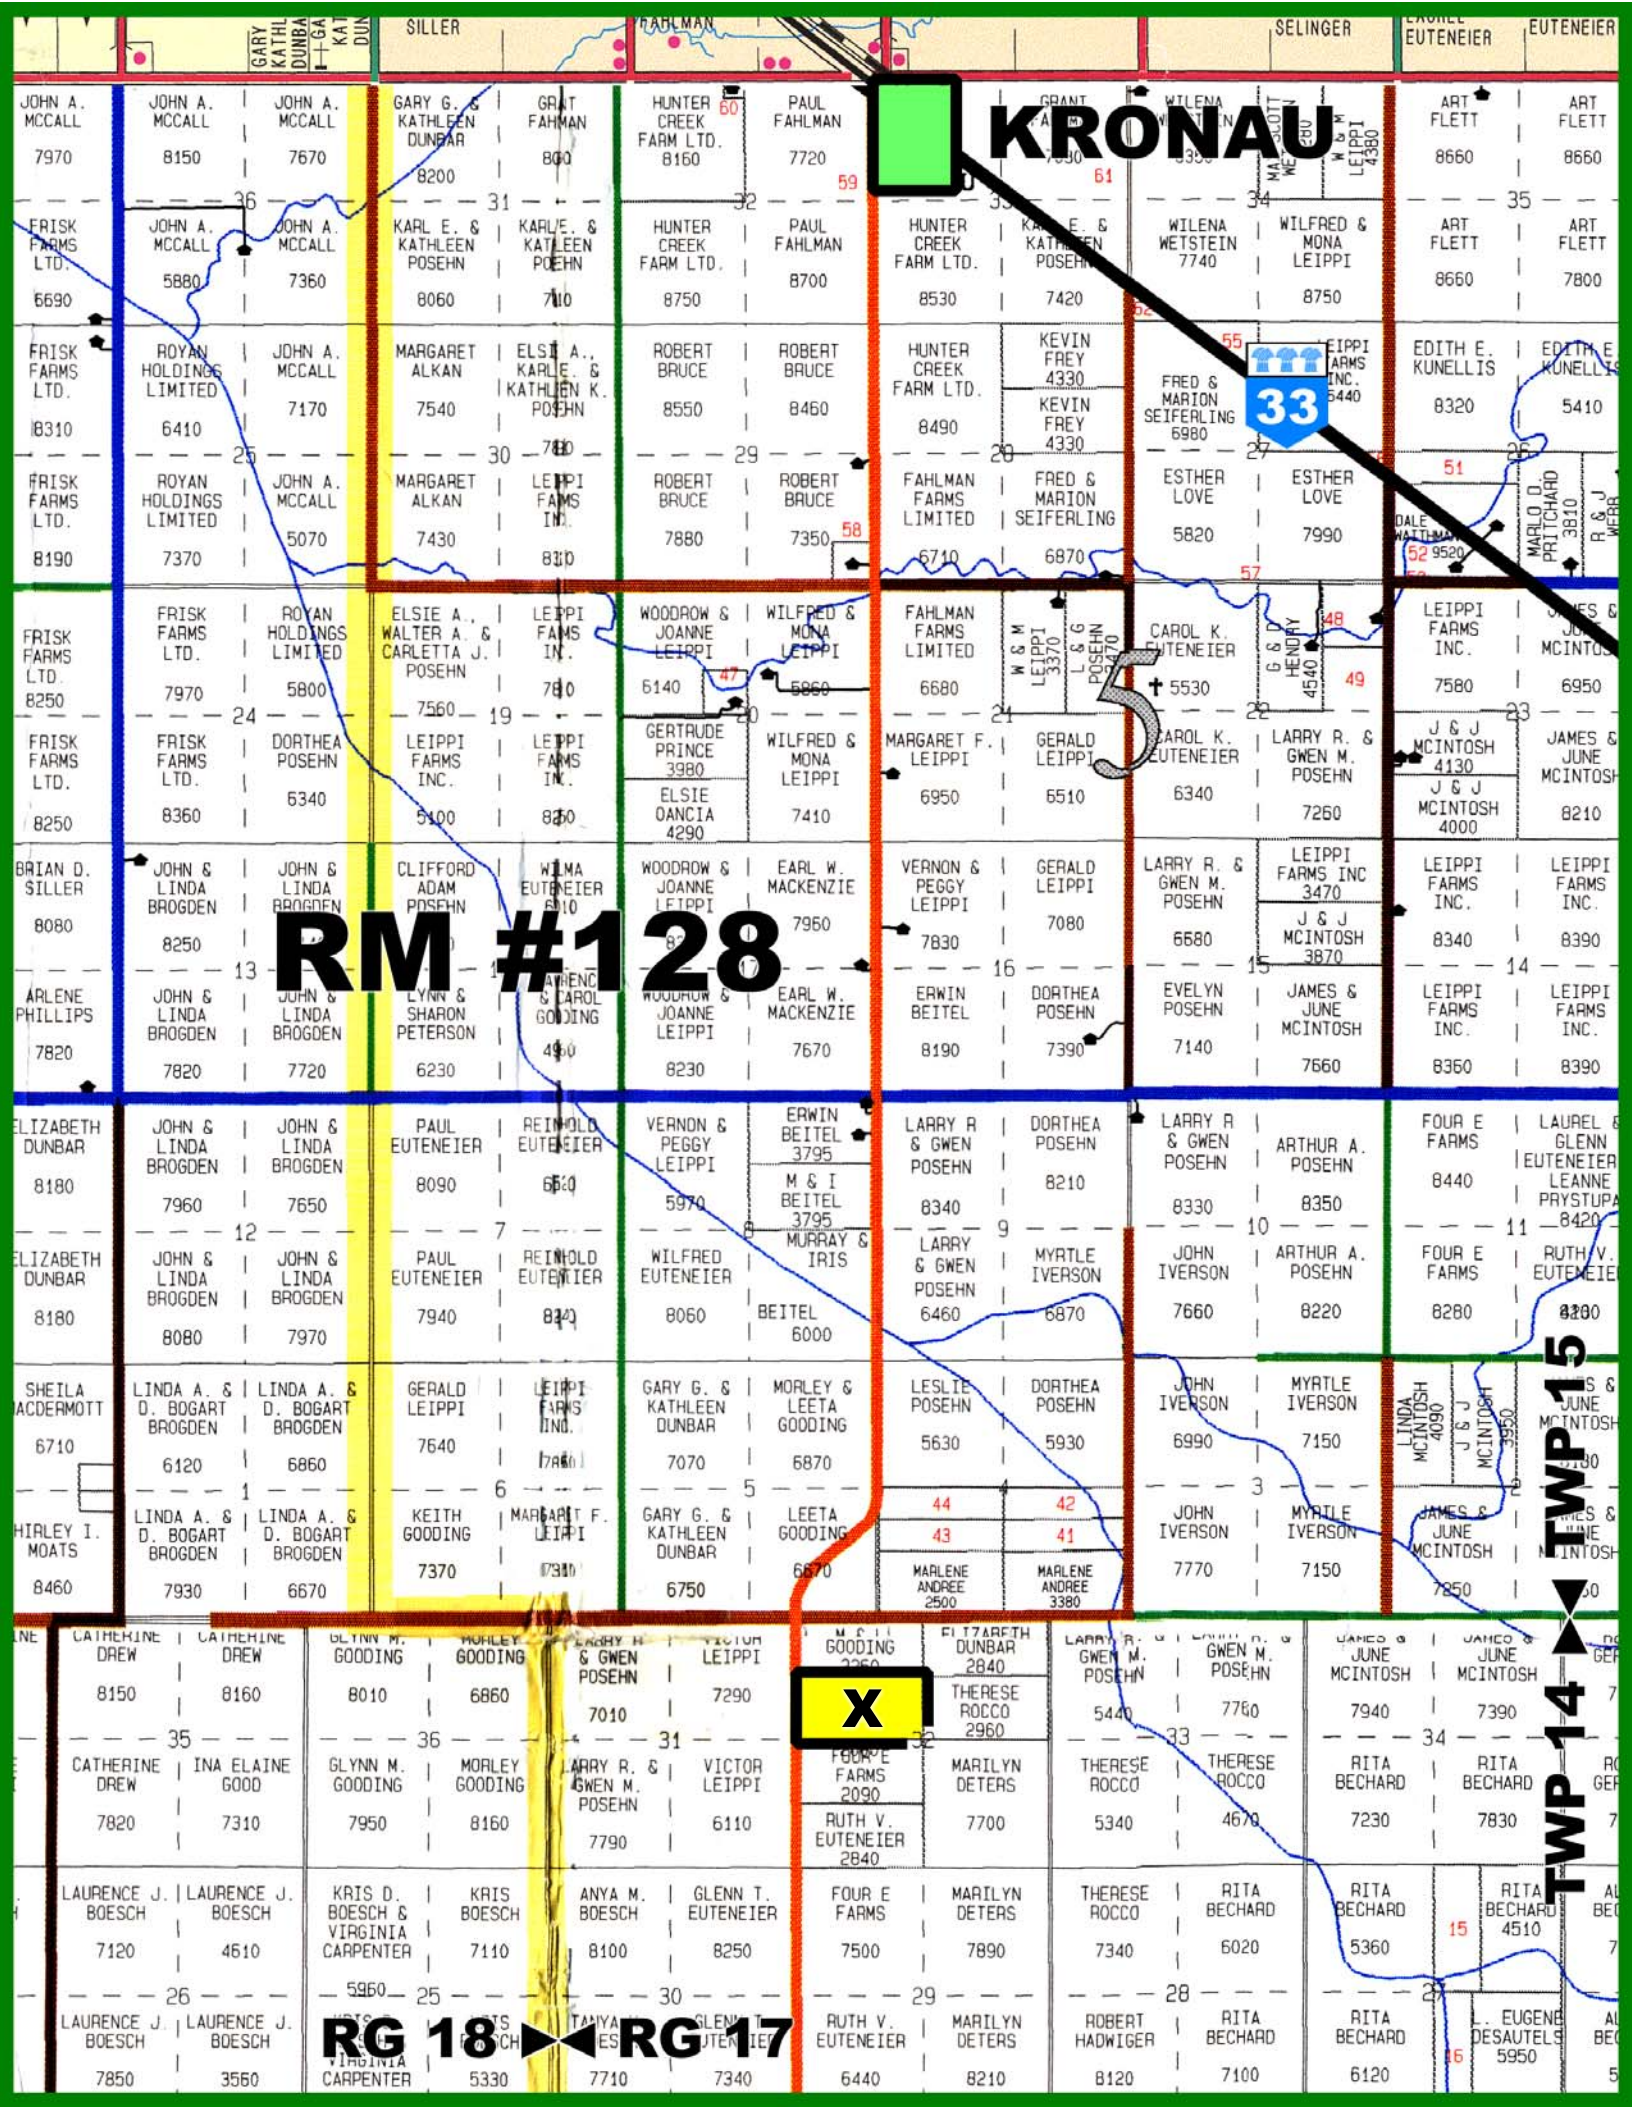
SILLER
FAHLMAN
SELINGER
EUTENEIER
EUTENEIER

KRONAU

JOHN A. MCCALL 7970
JOHN A. MCCALL 8150
JOHN A. MCCALL 7670
GARY G. & KATHLEEN DUNBAR 8200
GRANT FAHLMAN 800
HUNTER CREEK FARM LTD. 8160
60
PAUL FAHLMAN 7720
59
61
ART FLETT 8660
ART FLETT 8660

36 31 32 33 34 35

FRISK FARMS LTD. 6690
JOHN A. MCCALL 5880
JOHN A. MCCALL 7360
KARL E. & KATHLEEN POSEHN 8060
KARL E. & KATHLEEN POSEHN 7110
HUNTER CREEK FARM LTD. 8750
PAUL FAHLMAN 8700
HUNTER CREEK FARM LTD. 8530
KARL E. & KATHLEEN POSEHN 7420
WILENA WETSTEIN 7740
WILFRED & MONA LEIPPI 8750
ART FLETT 8660
ART FLETT 7800

FRISK FARMS LTD. 8310
ROYAN HOLDINGS LIMITED 6410
JOHN A. MCCALL 7170
MARGARET ALKAN 7540
ELSIE A., KARL E. & KATHLEEN K. POSEHN 7110
ROBERT BRUCE 8550
ROBERT BRUCE 8460
HUNTER CREEK FARM LTD. 8490
KEVIN FREY 4330
KEVIN FREY 4330
FRED & MARION SEIFERLING 6980
55
LEIPPI FARMS INC. 5440
33
EDITH E. KUNELLIS 8320
EDITH E. KUNELLIS 5410

25 30 29 28 27

FRISK FARMS LTD. 8190
ROYAN HOLDINGS LIMITED 7370
JOHN A. MCCALL 5070
MARGARET ALKAN 7430
LEIPPI FARMS INC. 8110
ROBERT BRUCE 7880
ROBERT BRUCE 7350
58
FAHLMAN FARMS LIMITED 6710
FRED & MARION SEIFERLING 6870
ESTHER LOVE 5820
ESTHER LOVE 7990
51
DALE WATHMAN 52 9520
MARLO D. PRITCHARD 3810
R & J WEBB
57

FRISK FARMS LTD. 8250
FRISK FARMS LTD. 7970
ROYAN HOLDINGS LIMITED 5800
ELSIE A., WALTER A. & CARLETTA J. POSEHN 7560
LEIPPI FARMS INC. 7810
WOODROW & JOANNE LEIPPI 6140
47
WILFRED & MONA LEIPPI 5860
FAHLMAN FARMS LIMITED 6680
W & M LEIPPI 3370
L & G POSEHN
CAROL K. EUTENEIER 5530
G & D HENDRY 4540
48
49
LEIPPI FARMS INC. 7580
JAMES & JUNE MCINTOSH 6950

24 19 20 21 22 23

FRISK FARMS LTD. 8250
FRISK FARMS LTD. 8360
DORTHEA POSEHN 6340
LEIPPI FARMS INC. 5100
LEIPPI FARMS INC. 8250
GERTRUDE PRINCE 3980
ELSIE OANCIA 4290
WILFRED & MONA LEIPPI 7410
MARGARET F. LEIPPI 6950
GERALD LEIPPI 6510
5
CAROL K. EUTENEIER 6340
LARRY R. & GWEN M. POSEHN 7260
J & J MCINTOSH 4130
J & J MCINTOSH 4000
JAMES & JUNE MCINTOSH 8210

BRIAN D. SILLER 8080
JOHN & LINDA BROGDEN 8250
JOHN & LINDA BROGDEN
CLIFFORD ADAM POSEHN
WILMA EUTENEIER 6910
WOODROW & JOANNE LEIPPI
EARL W. MACKENZIE 7950
VERNON & PEGGY LEIPPI 7830
GERALD LEIPPI 7080
LARRY R. & GWEN M. POSEHN 6680
LEIPPI FARMS INC 3470
J & J MCINTOSH 3870
LEIPPI FARMS INC. 8340
LEIPPI FARMS INC. 8390

RM #128

13 16 15 14

ARLENE PHILLIPS 7820
JOHN & LINDA BROGDEN 7820
JOHN & LINDA BROGDEN 7720
LYNN & SHARON PETERSON 6230
LAURENCE & CAROL GOODING 4960
WOODROW & JOANNE LEIPPI 8230
EARL W. MACKENZIE 7670
ERWIN BEITEL 8190
DORTHEA POSEHN 7390
EVELYN POSEHN 7140
JAMES & JUNE MCINTOSH 7660
LEIPPI FARMS INC. 8360
LEIPPI FARMS INC. 8390

ELIZABETH DUNBAR 8180
JOHN & LINDA BROGDEN 7960
JOHN & LINDA BROGDEN 7650
PAUL EUTENEIER 8090
REINHOLD EUTENEIER 6620
VERNON & PEGGY LEIPPI 5970
ERWIN BEITEL 3795
M & I BEITEL 3795
LARRY R & GWEN POSEHN 8340
DORTHEA POSEHN 8210
LARRY R & GWEN POSEHN 8330
ARTHUR A. POSEHN 8350
FOUR E FARMS 8440
LAUREL & GLENN EUTENEIER LEANNE PRYSTUPA 8420

12 7 8 9 10 11

ELIZABETH DUNBAR 8180
JOHN & LINDA BROGDEN 8080
JOHN & LINDA BROGDEN 7970
PAUL EUTENEIER 7940
REINHOLD EUTENEIER 8140
WILFRED EUTENEIER 8060
MURRAY & IRIS BEITEL 6000
LARRY & GWEN POSEHN 6460
MYRTLE IVERSON 6870
JOHN IVERSON 7660
ARTHUR A. POSEHN 8220
FOUR E FARMS 8280
RUTH V. EUTENEIER 8300

SHEILA MACDERMOTT 6710
LINDA A. & D. BOGART BROGDEN 6120
LINDA A. & D. BOGART BROGDEN 6860
GERALD LEIPPI 7640
LEIPPI FARMS INC. 7860
GARY G. & KATHLEEN DUNBAR 7070
MORLEY & LEETA GOODING 6870
LESLIE POSEHN 5630
DORTHEA POSEHN 5930
JOHN IVERSON 6990
MYRTLE IVERSON 7150
LINDA MCINTOSH 4090
J & J MCINTOSH 3950
JAMES & JUNE MCINTOSH 7180

1 6 5 4 3

SHIRLEY I. MOATS 8460
LINDA A. & D. BOGART BROGDEN 7930
LINDA A. & D. BOGART BROGDEN 6670
KEITH GOODING 7370
MARGARET F. LEIPPI 7310
GARY G. & KATHLEEN DUNBAR 6750
LEETA GOODING 6670
44 42 43 41
MARLENE ANDREE 2500
MARLENE ANDREE 3380
JOHN IVERSON 7770
MYRTLE IVERSON 7150
JAMES & JUNE MCINTOSH 7250
JAMES & JUNE MCINTOSH 7150

TWP 15
TWP 14

CATHERINE DREW 8150
CATHERINE DREW 8160
GLYNN M. GOODING 8010
MORLEY GOODING 6860
LARRY R. & GWEN POSEHN 7010
VICTOR LEIPPI 7290
M & L GOODING
ELIZABETH DUNBAR 2840
THERESE ROCCO 2960
LARRY R. & GWEN M. POSEHN 5440
LARRY R. & GWEN M. POSEHN 7760
JAMES & JUNE MCINTOSH 7940
JAMES & JUNE MCINTOSH 7390
X

35 36 31 32 33 34

CATHERINE DREW 7820
INA ELAINE GOOD 7310
GLYNN M. GOODING 7950
MORLEY GOODING 8160
LARRY R. & GWEN M. POSEHN 7790
VICTOR LEIPPI 6110
FOUR E FARMS 2090
RUTH V. EUTENEIER 2840
MARILYN DETERS 7700
THERESE ROCCO 5340
THERESE ROCCO 4670
RITA BECHARD 7230
RITA BECHARD 7830

LAURENCE J. BOESCH 7120
LAURENCE J. BOESCH 4610
KRIS D. BOESCH & VIRGINIA CARPENTER 5960
KRIS BOESCH 7110
ANYA M. BOESCH 8100
GLENN T. EUTENEIER 8250
FOUR E FARMS 7500
MARILYN DETERS 7890
THERESE ROCCO 7340
RITA BECHARD 6020
RITA BECHARD 5360
RITA BECHARD 4510
15

26 25 30 29 28 27

LAURENCE J. BOESCH 7850
LAURENCE J. BOESCH 3560
KRIS D. BOESCH & VIRGINIA CARPENTER
KRIS BOESCH 5330
TANYA M. BOESCH 7710
GLENN T. EUTENEIER 7340
RUTH V. EUTENEIER 6440
MARILYN DETERS 8210
ROBERT HADWIGER 8120
RITA BECHARD 7100
RITA BECHARD 6120
L. EUGENE DESAUTELS 5950
16

RG 18
RG 17